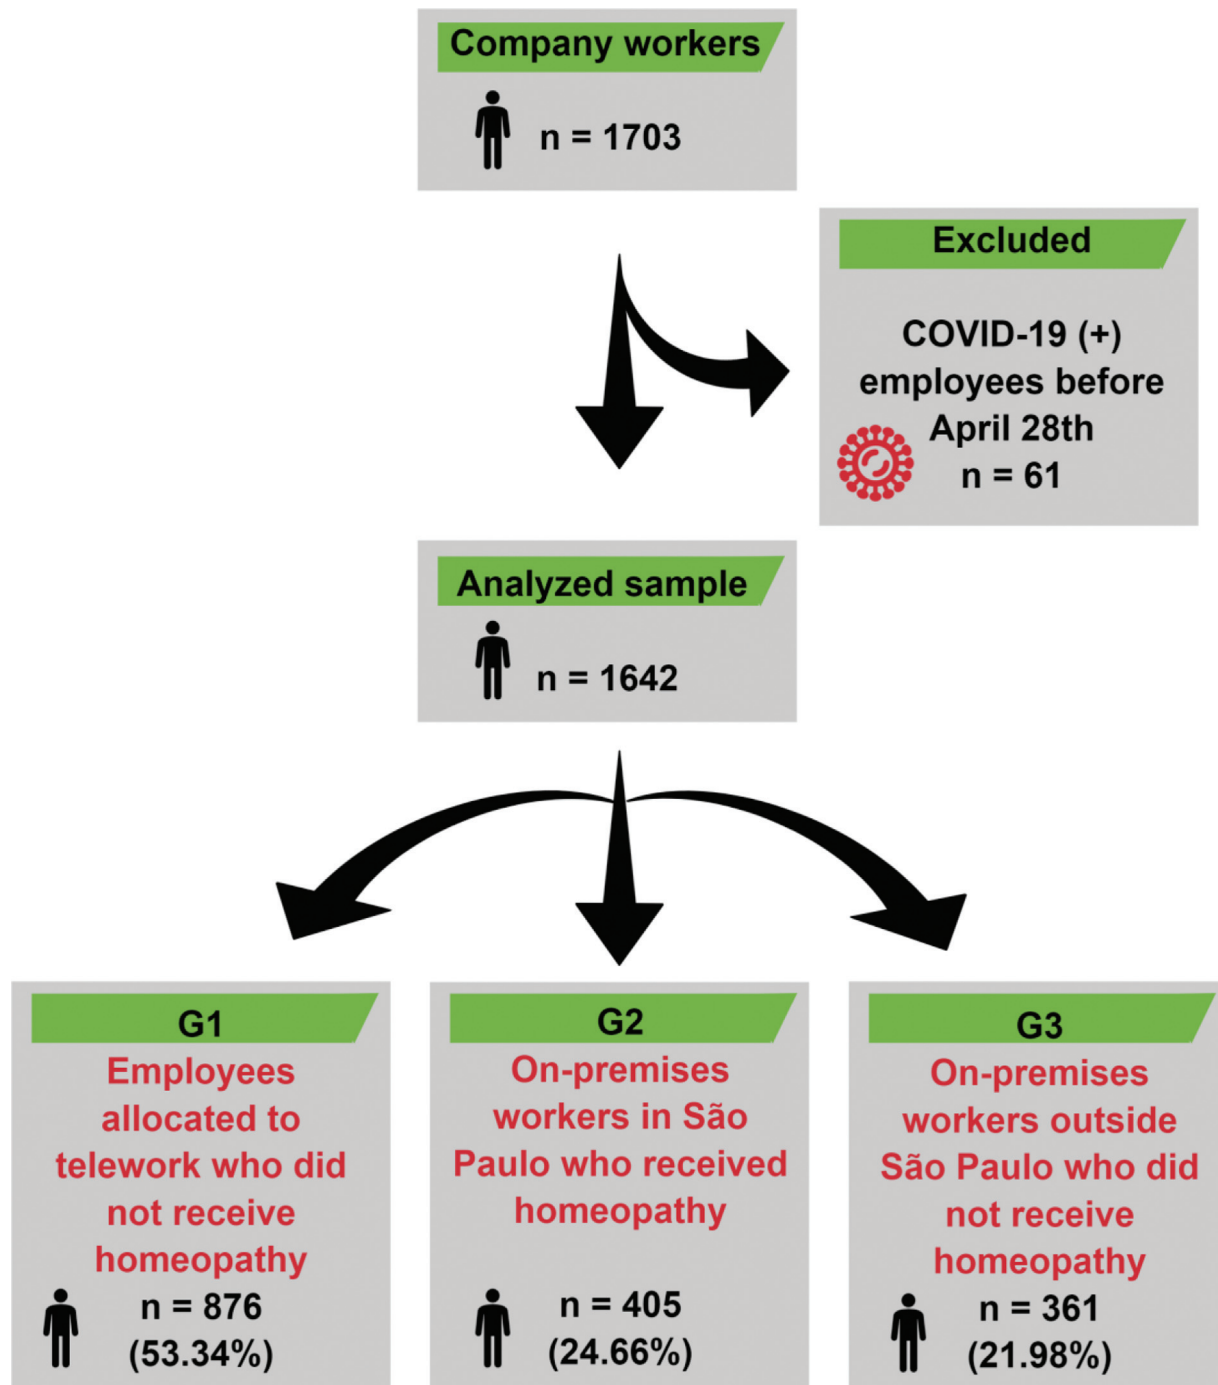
Company workers

n = 1703

Excluded

COVID-19 (+) employees before April 28th
n = 61

Analyzed sample

n = 1642

G1
Employees allocated to telework who did not receive homeopathy
n = 876
(53.34%)

G2
On-premises workers in São Paulo who received homeopathy
n = 405
(24.66%)

G3
On-premises workers outside São Paulo who did not receive homeopathy
n = 361
(21.98%)